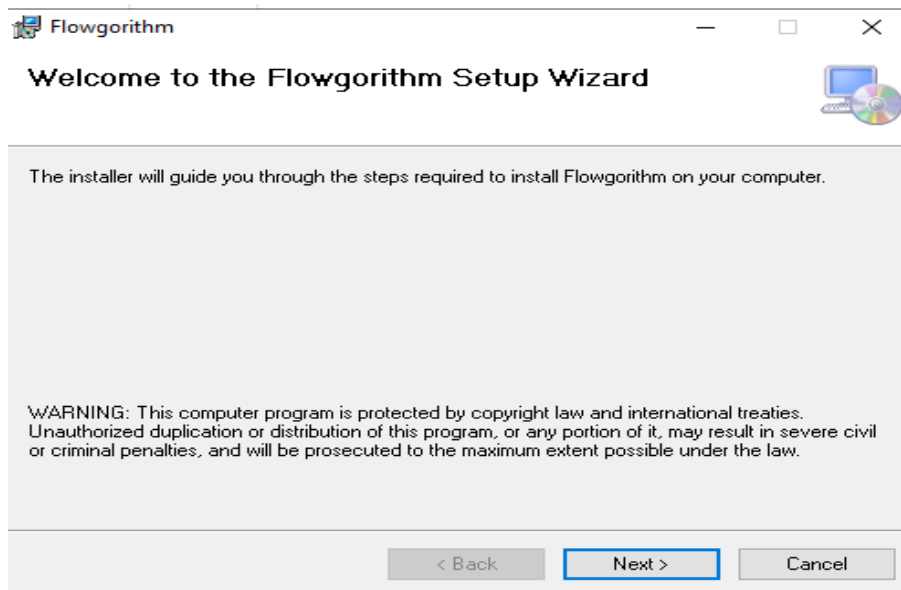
Flowgorithm

Welcome to the Flowgorithm Setup Wizard

The installer will guide you through the steps required to install Flowgorithm on your computer.

WARNING: This computer program is protected by copyright law and international treaties. Unauthorized duplication or distribution of this program, or any portion of it, may result in severe civil or criminal penalties, and will be prosecuted to the maximum extent possible under the law.

< Back
Next >
Cancel